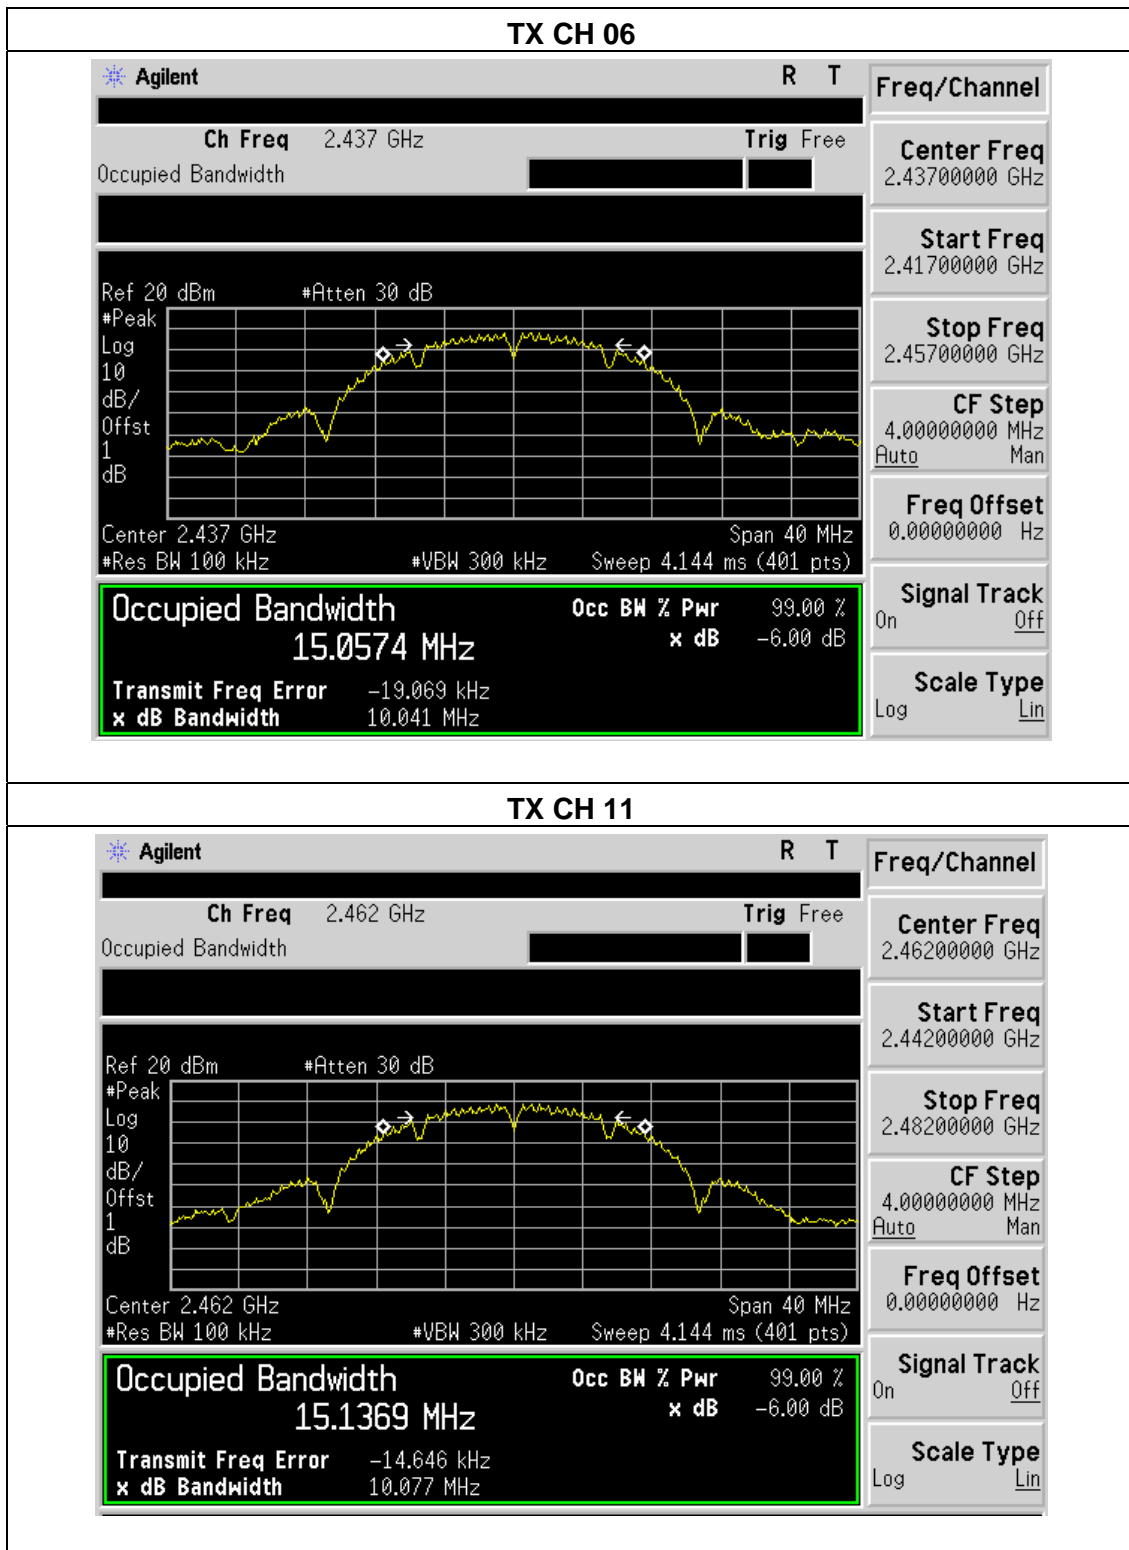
TX CH 06

Agilent R T

Ch Freq 2.437 GHz Trig Free

Occupied Bandwidth

Ref 20 dBm #Atten 30 dB

#Peak
Log
10
dB/
Offst
1
dB

Center 2.437 GHz Span 40 MHz
#Res BW 100 kHz #VBW 300 kHz Sweep 4.144 ms (401 pts)

Occupied Bandwidth
15.0574 MHz

Occ BW % Pwr 99.00 %
x dB -6.00 dB

Transmit Freq Error -19.069 kHz
x dB Bandwidth 10.041 MHz

Freq/Channel

Center Freq
2.43700000 GHz

Start Freq
2.41700000 GHz

Stop Freq
2.45700000 GHz

CF Step
4.00000000 MHz
Auto Man

Freq Offset
0.00000000 Hz

Signal Track
On Off

Scale Type
Log Lin

TX CH 11

Agilent R T

Ch Freq 2.462 GHz Trig Free

Occupied Bandwidth

Ref 20 dBm #Atten 30 dB

#Peak
Log
10
dB/
Offst
1
dB

Center 2.462 GHz Span 40 MHz
#Res BW 100 kHz #VBW 300 kHz Sweep 4.144 ms (401 pts)

Occupied Bandwidth
15.1369 MHz

Occ BW % Pwr 99.00 %
x dB -6.00 dB

Transmit Freq Error -14.646 kHz
x dB Bandwidth 10.077 MHz

Freq/Channel

Center Freq
2.46200000 GHz

Start Freq
2.44200000 GHz

Stop Freq
2.48200000 GHz

CF Step
4.00000000 MHz
Auto Man

Freq Offset
0.00000000 Hz

Signal Track
On Off

Scale Type
Log Lin